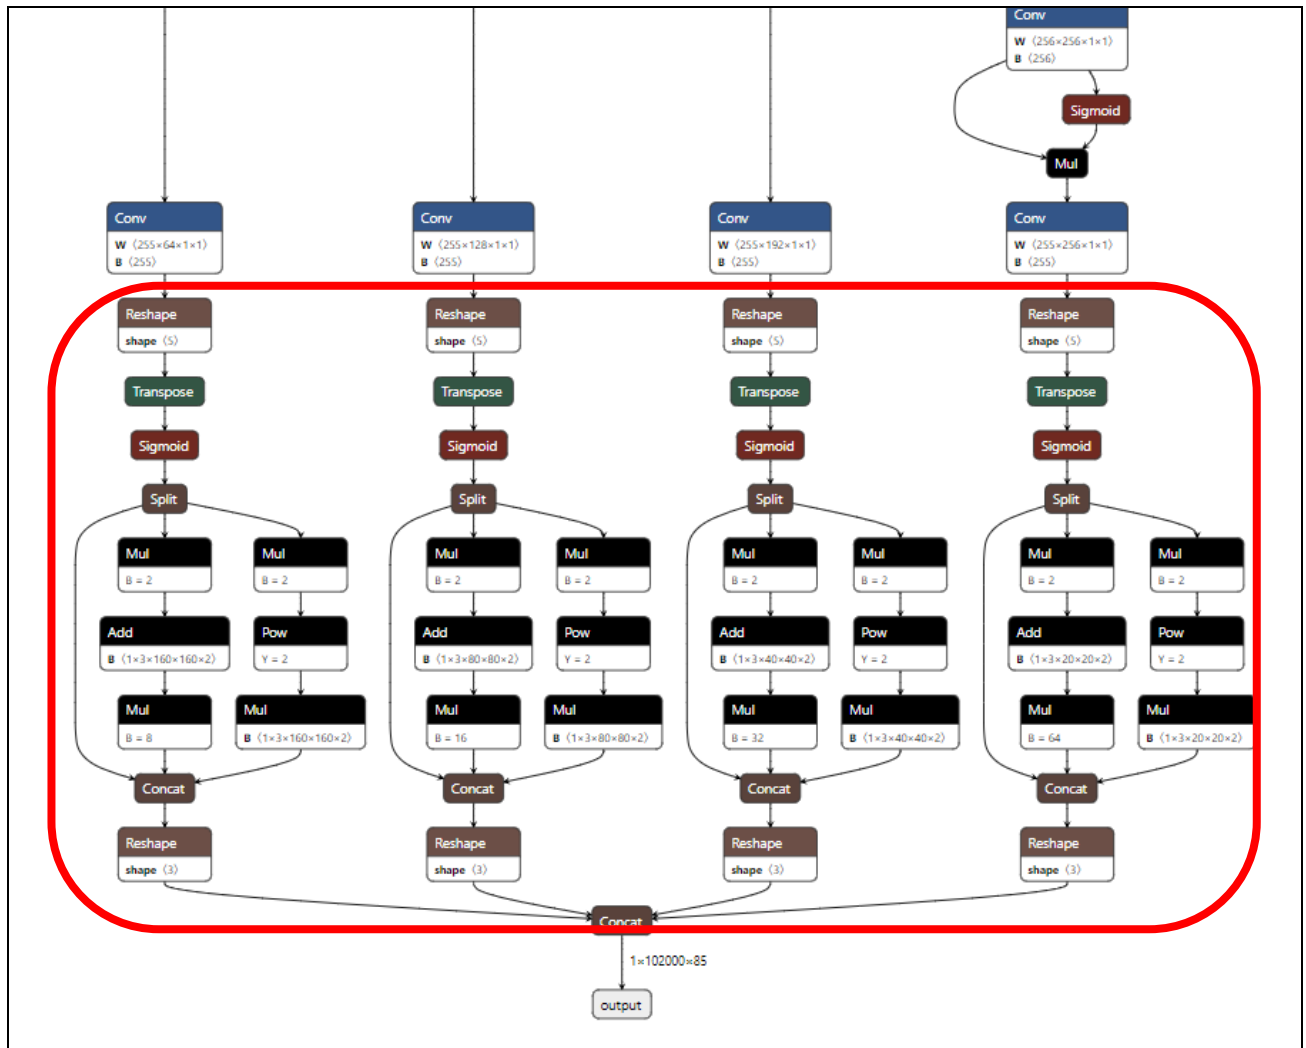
Conv
W ⟨256×256×1×1⟩
B ⟨256⟩

Sigmoid

Mul

Conv
W ⟨255×64×1×1⟩
B ⟨255⟩

Conv
W ⟨255×128×1×1⟩
B ⟨255⟩

Conv
W ⟨255×192×1×1⟩
B ⟨255⟩

Conv
W ⟨255×256×1×1⟩
B ⟨255⟩

Reshape
shape ⟨5⟩

Transpose

Sigmoid

Split

Mul
B = 2

Mul
B = 2

Add
B ⟨1×3×160×160×2⟩

Pow
Y = 2

Mul
B = 8

Mul
B ⟨1×3×160×160×2⟩

Concat

Reshape
shape ⟨3⟩

Reshape
shape ⟨5⟩

Transpose

Sigmoid

Split

Mul
B = 2

Mul
B = 2

Add
B ⟨1×3×80×80×2⟩

Pow
Y = 2

Mul
B = 16

Mul
B ⟨1×3×80×80×2⟩

Concat

Reshape
shape ⟨3⟩

Reshape
shape ⟨5⟩

Transpose

Sigmoid

Split

Mul
B = 2

Mul
B = 2

Add
B ⟨1×3×40×40×2⟩

Pow
Y = 2

Mul
B = 32

Mul
B ⟨1×3×40×40×2⟩

Concat

Reshape
shape ⟨3⟩

Reshape
shape ⟨5⟩

Transpose

Sigmoid

Split

Mul
B = 2

Mul
B = 2

Add
B ⟨1×3×20×20×2⟩

Pow
Y = 2

Mul
B = 64

Mul
B ⟨1×3×20×20×2⟩

Concat

Reshape
shape ⟨3⟩

Concat

1×102000×85

output